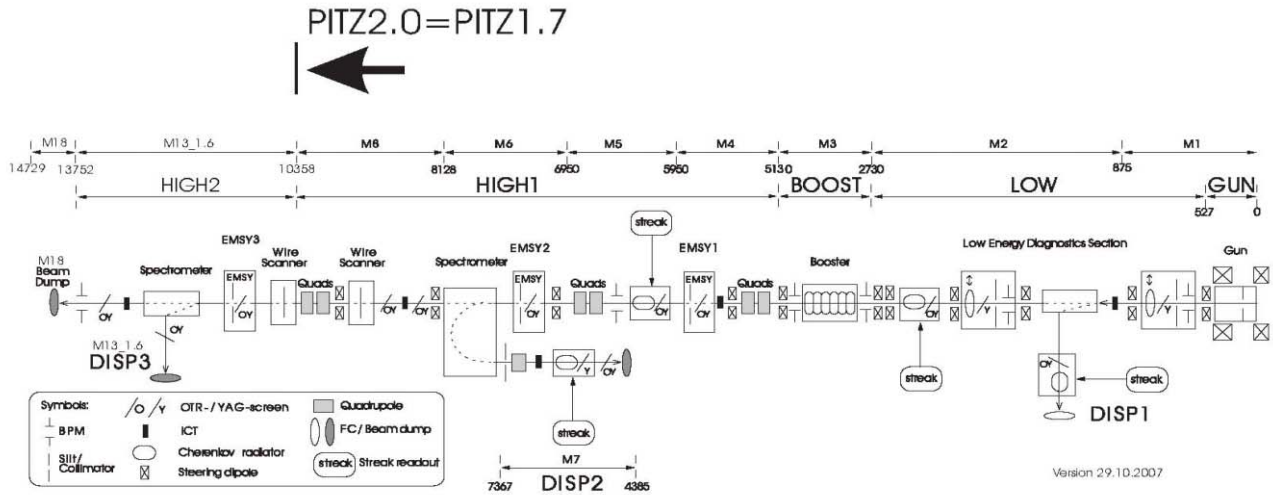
PITZ2.0=PITZ1.7

M18 M13_1.6 M6 M6 M5 M4 M3 M2 M1

14729 13752 10358 8128 6950 5950 5130 2730 875

HIGH2 HIGH1 BOOST LOW GUN

527 0

EMSY3 EMSY2 EMSY1

M18 Beam Dump

Spectrometer

Wire Scanner

Wire Scanner

Spectrometer

streak

Low Energy Diagnostics Section

Gun

EMSY

OY

Quads

Quads

EMSY

OY

Quads

EMSY

OY

Booster

OY

Y

Y

OY

M13_1.6

DISP3

OY

Y

streak

streak

streak

OY

DISP1

Symbols: OTR- / YAG-screen Quadrupole

BPM ICT FC / Beam dump

Slit / Collimator Cherenkov radiator streak Streak readout

Steering dipole

M7

7367 4385

DISP2

Version 29.10.2007